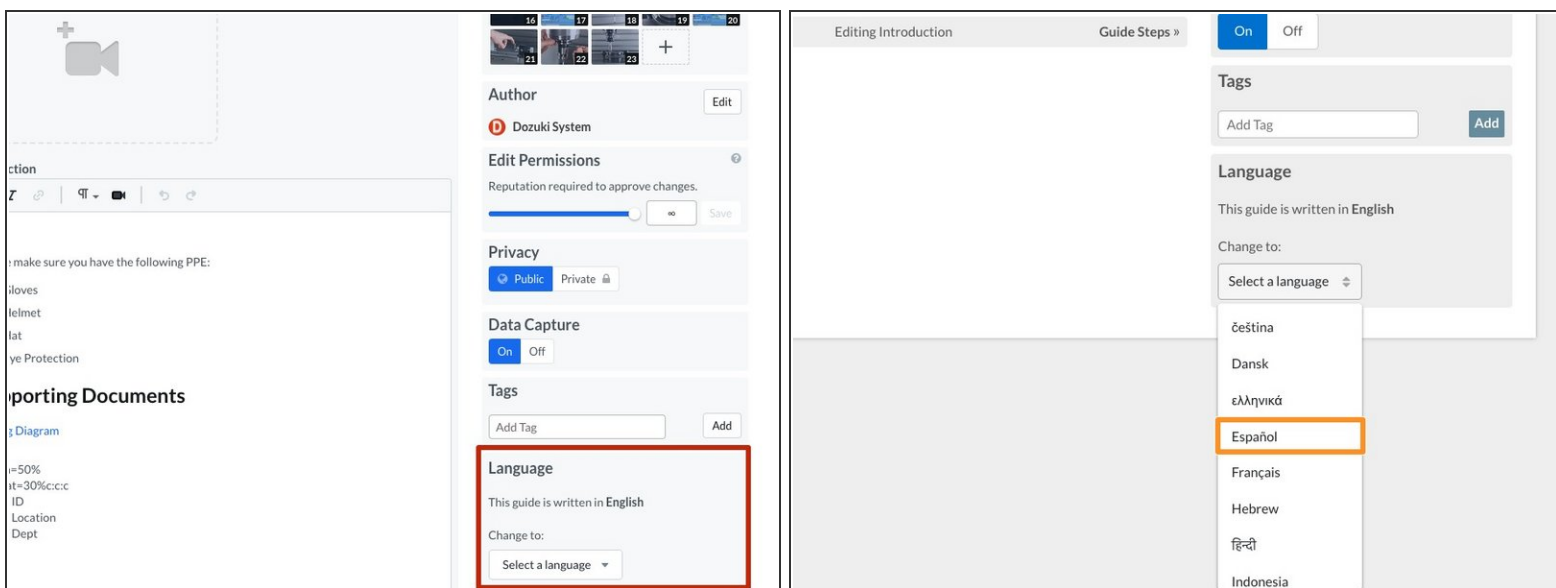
16 17 18 19 20
21 22 23 +

ction

$\P$

make sure you have the following PPE:

Sloves

Helmet

Hat

ye Protection

porting Documents

Diagram

=50%
t=30%c:c:c
ID
Location
Dept

Author
Edit
Dozuki System

Edit Permissions
Reputation required to approve changes.
∞
Save

Privacy
Public
Private

Data Capture
On
Off

Tags
Add Tag
Add

Language
This guide is written in English
Change to:
Select a language

Editing Introduction
Guide Steps »

On
Off

Tags
Add Tag
Add

Language
This guide is written in English
Change to:
Select a language

čeština
Dansk
ελληνικά
Español
Français
Hebrew
हिन्दी
Indonesia